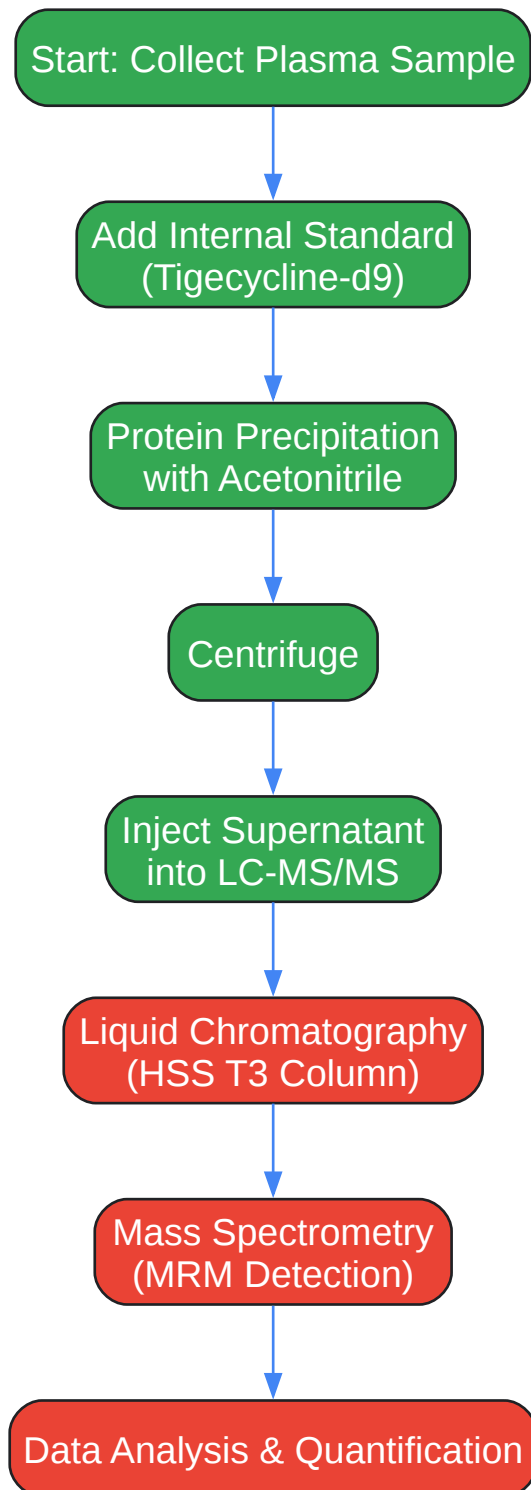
Start: Collect Plasma Sample

Add Internal Standard (Tigecycline-d9)

Protein Precipitation with Acetonitrile

Centrifuge

Inject Supernatant into LC-MS/MS

Liquid Chromatography (HSS T3 Column)

Mass Spectrometry (MRM Detection)

Data Analysis & Quantification